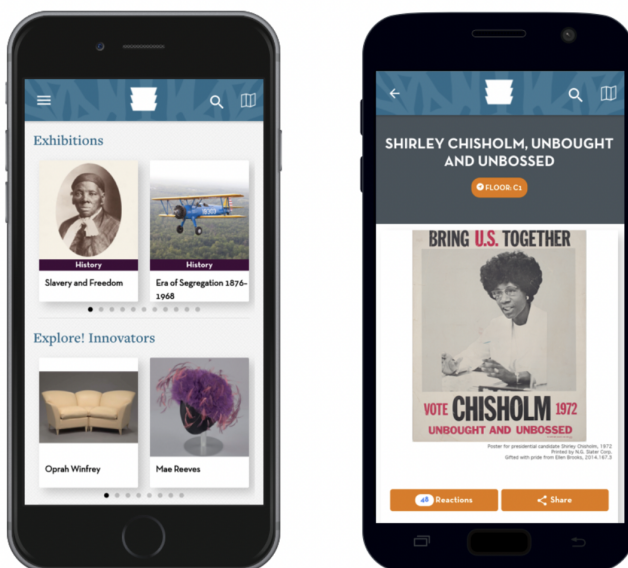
Exhibitions

History

Slavery and Freedom

History

Era of Segregation 1876-1968

Explore! Innovators

Oprah Winfrey

Mae Reeves

SHIRLEY CHISHOLM, UNBOUGHT AND UNBOSSED

FLOOR: C1

BRING U.S. TOGETHER

VOTE CHISHOLM 1972

UNBOUGHT AND UNBOSSED

Poster for presidential candidate Shirley Chisholm, 1972
Printed by N.G. Slater Corp.
Gifted with pride from Ellen Brooks, 2014.167.3

48 Reactions

Share